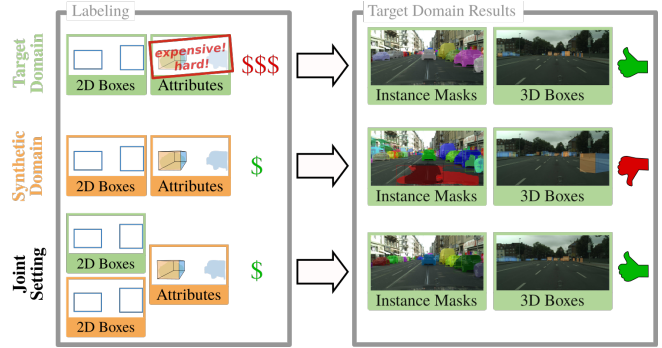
Labeling

Target Domain

2D Boxes

expensive! hard!

Attributes

$$$

Synthetic Domain

2D Boxes

Attributes

$

Joint Setting

2D Boxes

2D Boxes

Attributes

$

Target Domain Results

Instance Masks

3D Boxes

Instance Masks

3D Boxes

Instance Masks

3D Boxes